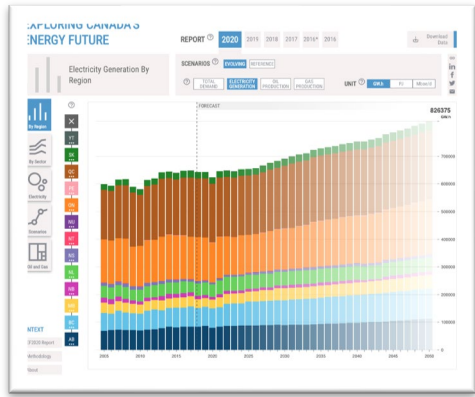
EXPLORING CANADA'S ENERGY FUTURE

REPORT ⓘ 2020 2019 2018 2017 2016* 2016

Download Data

Electricity Generation By Region

SCENARIOS ⓘ EVOLVING REFERENCE

ⓘ TOTAL DEMAND ELECTRICITY GENERATION OIL PRODUCTION GAS PRODUCTION

UNIT ⓘ GW.h PJ Mboe/d

ⓘ

By Region

By Sector

Electricity

Scenarios

Oil and Gas

YT SK QC PE ON NU NT NS NL NB MB BC AB

FORECAST

820375 GW.h

700000
600000
500000
400000
300000
200000
100000

2005 2010 2015 2020 2025 2030 2035 2040 2045 2050

NTEXT

EF2020 Report

Methodology

Read